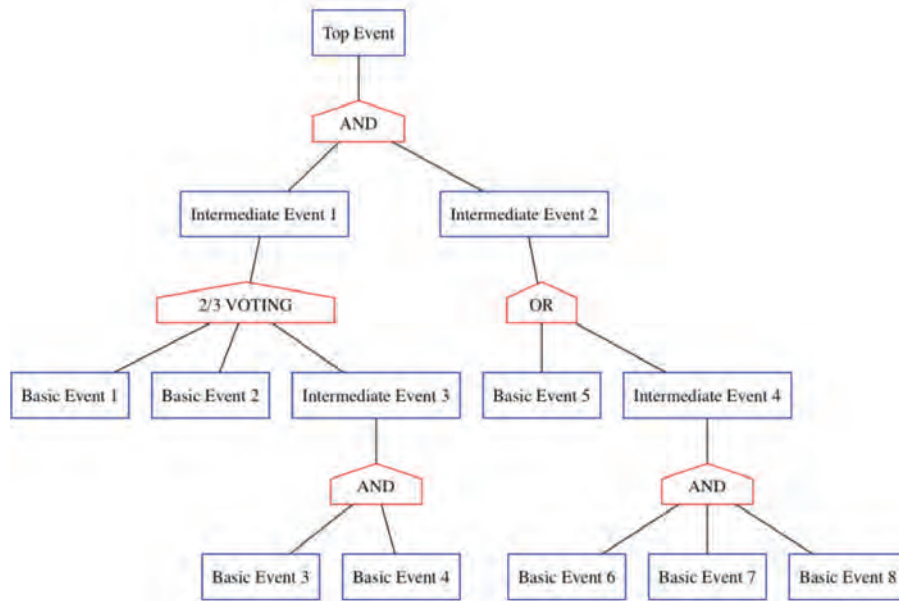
Top Event

AND

Intermediate Event 1

Intermediate Event 2

2/3 VOTING

OR

Basic Event 1

Basic Event 2

Intermediate Event 3

Basic Event 5

Intermediate Event 4

AND

AND

Basic Event 3

Basic Event 4

Basic Event 6

Basic Event 7

Basic Event 8